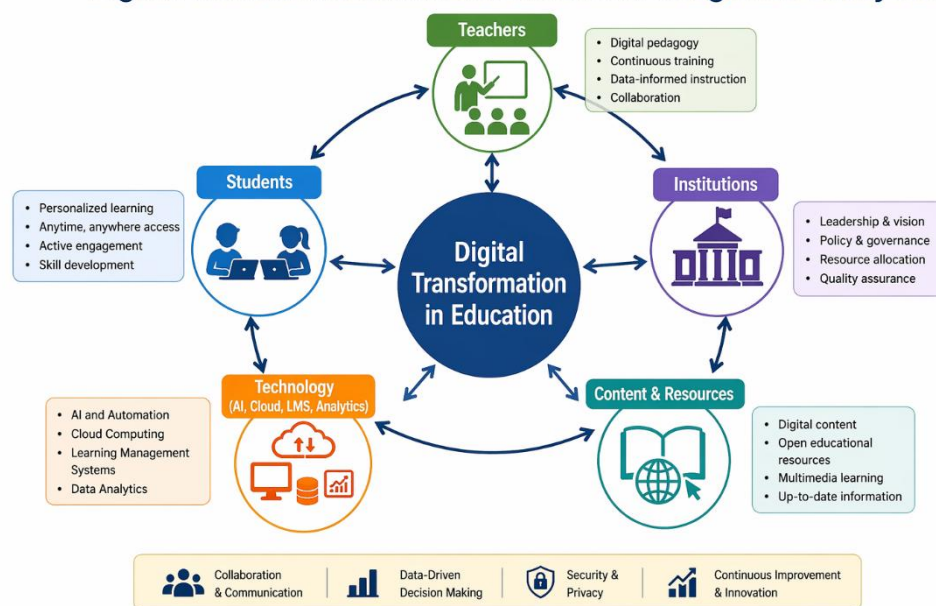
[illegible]

Teachers

- Digital pedagogy
- Continuous training
- Data-informed instruction
- Collaboration

Students

- Personalized learning
- Anytime, anywhere access
- Active engagement
- Skill development

Digital Transformation in Education

Institutions

- Leadership & vision
- Policy & governance
- Resource allocation
- Quality assurance

Technology (AI, Cloud, LMS, Analytics)

- AI and Automation
- Cloud Computing
- Learning Management Systems
- Data Analytics

Content & Resources

- Digital content
- Open educational resources
- Multimedia learning
- Up-to-date information

Collaboration & Communication | Data-Driven Decision Making | Security & Privacy | Continuous Improvement & Innovation